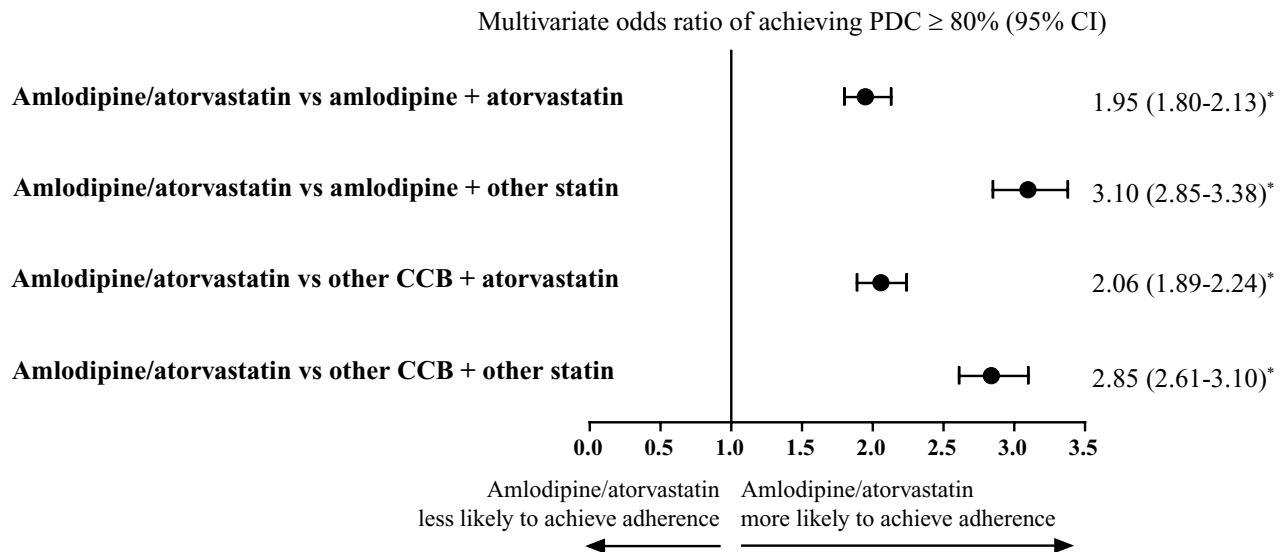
Multivariate odds ratio of achieving PDC ≥ 80% (95% CI)

Amlodipine/atorvastatin vs amlodipine + atorvastatin

1.95 (1.80-2.13)*

Amlodipine/atorvastatin vs amlodipine + other statin

3.10 (2.85-3.38)*

Amlodipine/atorvastatin vs other CCB + atorvastatin

2.06 (1.89-2.24)*

Amlodipine/atorvastatin vs other CCB + other statin

2.85 (2.61-3.10)*

0.0 0.5 1.0 1.5 2.0 2.5 3.0 3.5

Amlodipine/atorvastatin less likely to achieve adherence

Amlodipine/atorvastatin more likely to achieve adherence